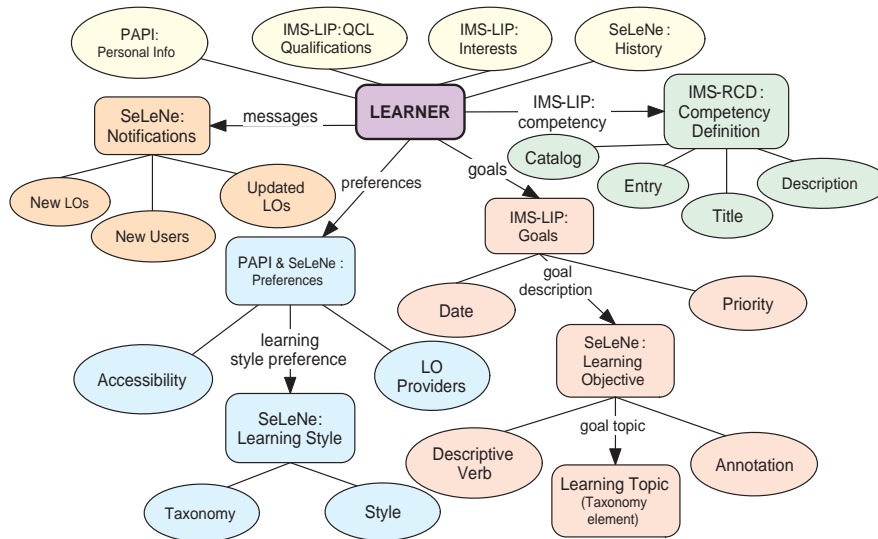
PAPI:
Personal Info

IMS-LIP: QCL
Qualifications

IMS-LIP:
Interests

SeLeNe:
History

SeLeNe:
Notifications

messages

LEARNER

IMS-LIP:
competency

IMS-RCD:
Competency
Definition

Catalog

Entry

Title

Description

New LOs

New Users

Updated
LOs

preferences

goals

IMS-LIP:
Goals

PAPI & SeLeNe:
Preferences

Date

goal
description

Priority

learning
style preference

Accessibility

LO
Providers

SeLeNe:
Learning
Objective

SeLeNe:
Learning Style

goal topic

Descriptive
Verb

Learning Topic
(Taxonomy
element)

Annotation

Taxonomy

Style